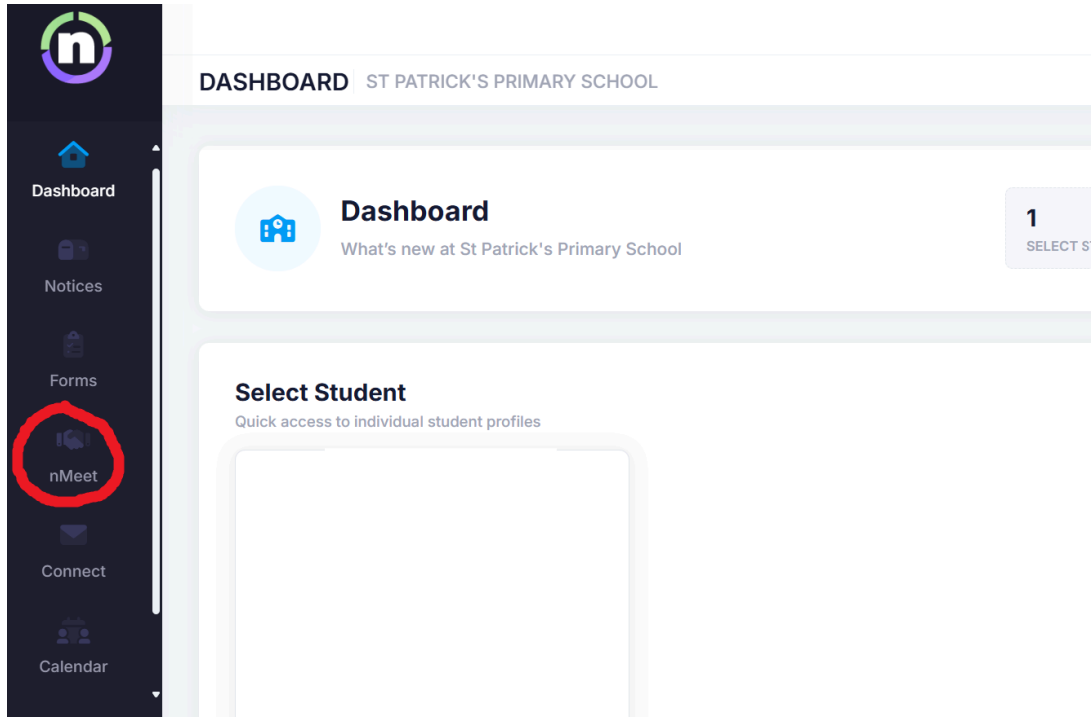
n

Dashboard

Notices

Forms

nMeet

Connect

Calendar

DASHBOARD ST PATRICK'S PRIMARY SCHOOL

Dashboard
What's new at St Patrick's Primary School

1
SELECT S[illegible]

Select Student
Quick access to individual student profiles